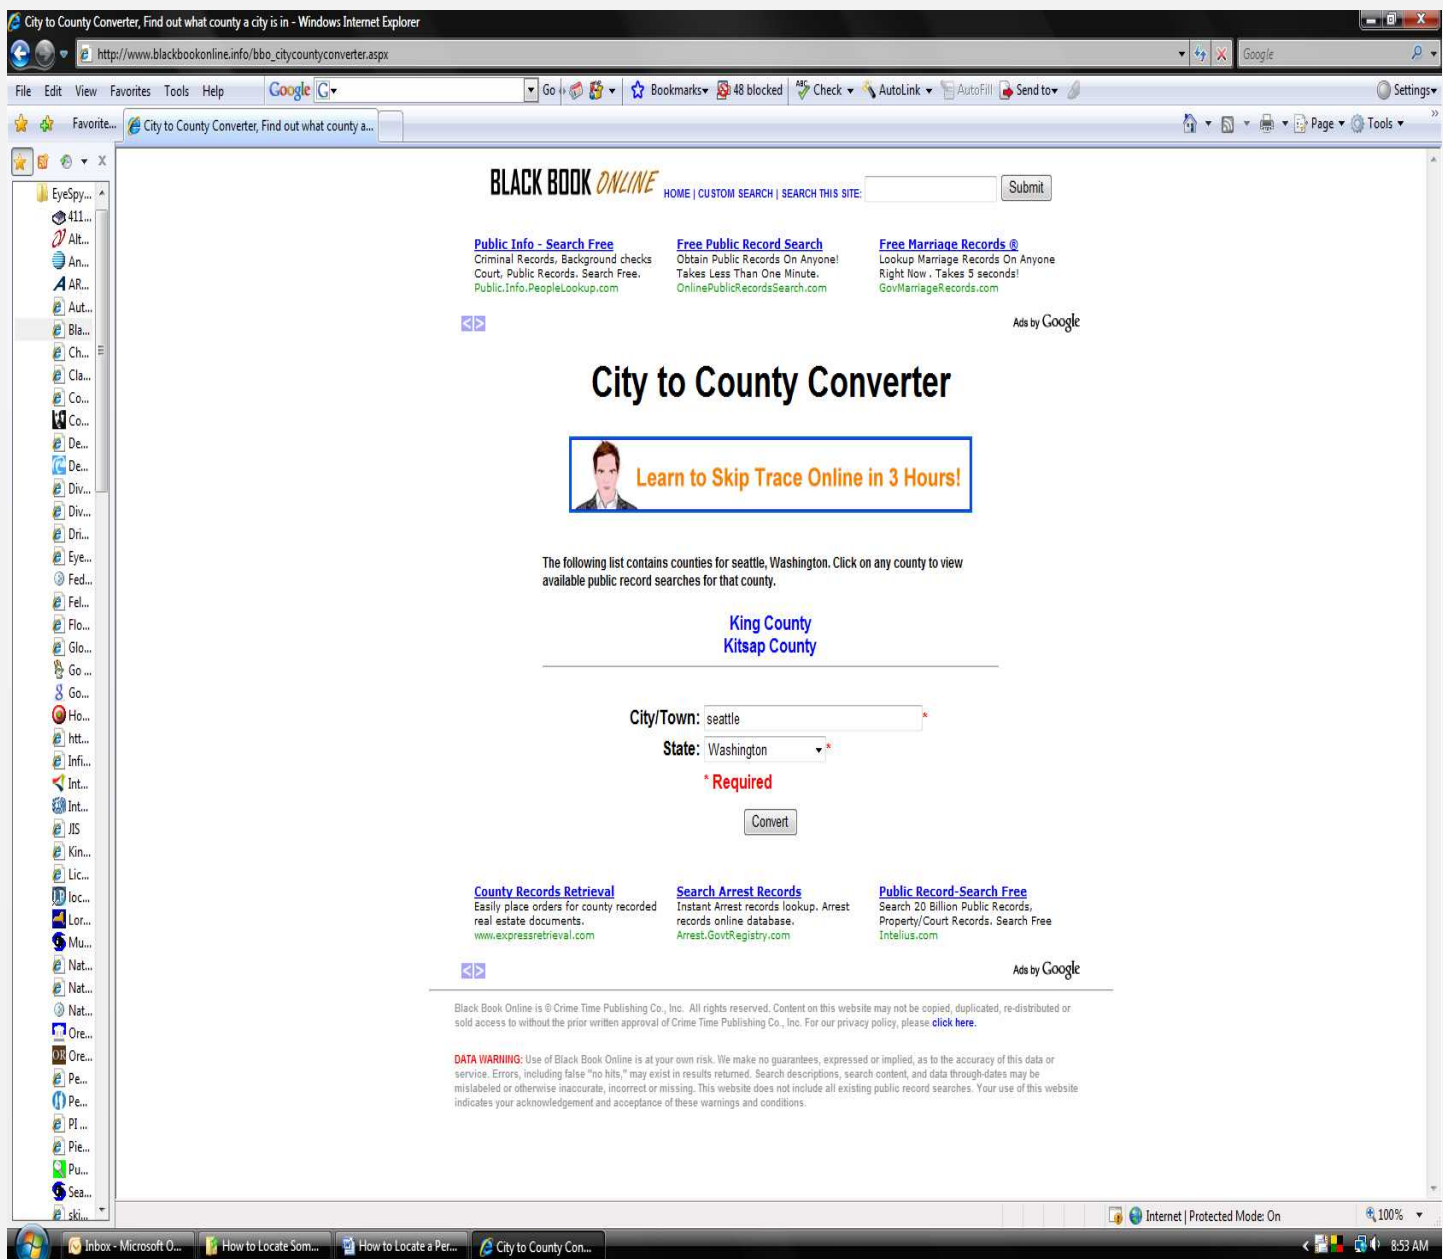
City to County Converter, Find out what county a city is in - Windows Internet Explorer

http://www.blackbookonline.info/bbo_citycountyconverter.aspx

Google

File Edit View Favorites Tools Help Google G Go Bookmarks 48 blocked Check AutoLink AutoFill Send to Settings

Favorite... City to County Converter, Find out what county a...

Page Tools

EyeSpy...
411...
Alt...
An...
AR...
Aut...
Bla...
Ch...
Cla...
Co...
Co...
De...
De...
Div...
Div...
Dri...
Eye...
Fed...
Fel...
Flo...
Glo...
Go ...
Go...
Ho...
htt...
Infi...
Int...
Int...
JIS
Kin...
Lic...
loc...
Lor...
Mu...
Nat...
Nat...
Nat...
Ore...
Ore...
Pe...
Pe...
Pl ...
Pie...
Pu...
Sea...
ski...

BLACK BOOK ONLINE HOME | CUSTOM SEARCH | SEARCH THIS SITE: Submit

Public Info - Search Free
Criminal Records, Background checks Court, Public Records. Search Free.
Public.Info.PeopleLookup.com

Free Public Record Search
Obtain Public Records On Anyone! Takes Less Than One Minute.
OnlinePublicRecordsSearch.com

Free Marriage Records ®
Lookup Marriage Records On Anyone Right Now . Takes 5 seconds!
GovMarriageRecords.com

Ads by Google

City to County Converter

Learn to Skip Trace Online in 3 Hours!

The following list contains counties for seattle, Washington. Click on any county to view available public record searches for that county.

King County
Kitsap County

City/Town: seattle *
State: Washington *
* Required

Convert

County Records Retrieval
Easily place orders for county recorded real estate documents.
www.expressretrieval.com

Search Arrest Records
Instant Arrest records lookup. Arrest records online database.
Arrest.GovtRegistry.com

Public Record-Search Free
Search 20 Billion Public Records, Property/Court Records. Search Free
Intelius.com

Ads by Google

Black Book Online is © Crime Time Publishing Co., Inc. All rights reserved. Content on this website may not be copied, duplicated, re-distributed or sold access to without the prior written approval of Crime Time Publishing Co., Inc. For our privacy policy, please click here.

DATA WARNING: Use of Black Book Online is at your own risk. We make no guarantees, expressed or implied, as to the accuracy of this data or service. Errors, including false "no hits," may exist in results returned. Search descriptions, search content, and data through-dates may be mislabeled or otherwise inaccurate, incorrect or missing. This website does not include all existing public record searches. Your use of this website indicates your acknowledgement and acceptance of these warnings and conditions.

Internet | Protected Mode: On 100%

Inbox - Microsoft O... How to Locate Som... How to Locate a Per... City to County Con... 8:53 AM